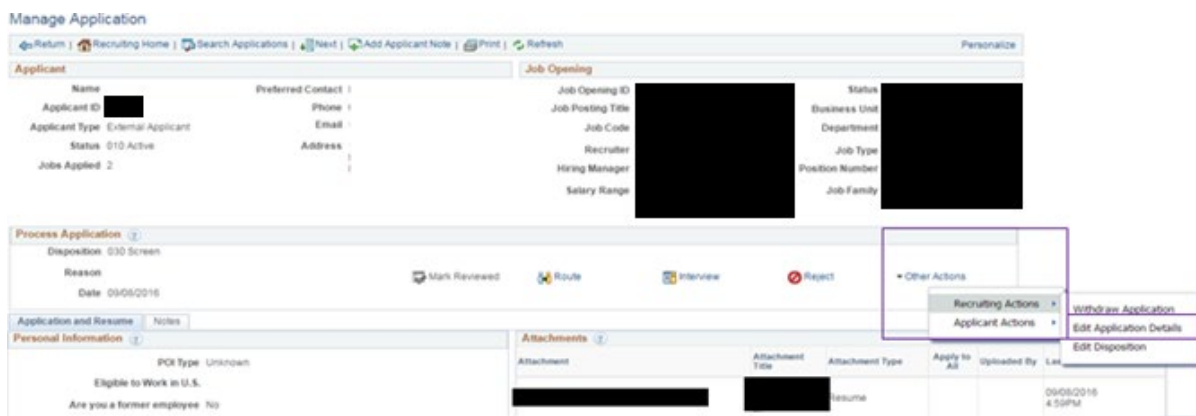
Manage Application

Return | Recruiting Home | Search Applications | Next | Add Applicant Note | Print | Refresh

Personalize

Applicant

Name

Applicant ID

Applicant Type External Applicant

Status 010 Active

Jobs Applied 2

Preferred Contact

Phone

Email

Address

Job Opening

Job Opening ID

Job Posting Title

Job Code

Recruiter

Hiring Manager

Salary Range

Status

Business Unit

Department

Job Type

Position Number

Job Family

Process Application

Disposition 030 Screen

Reason

Date 09/06/2016

Mark Reviewed

Route

Interview

Reject

Other Actions

Recruiting Actions

Applicant Actions

Withdraw Application

Edit Application Details

Edit Disposition

Application and Resume

Notes

Personal Information

POI Type Unknown

Eligible to Work in U.S.

Are you a former employee No

Attachments

| Attachment | Attachment Title | Attachment Type | Apply to All | Uploaded By | La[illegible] |
|---|---|---|---|---|---|
| | | Resume | | | 09/08/2016 4:59PM |